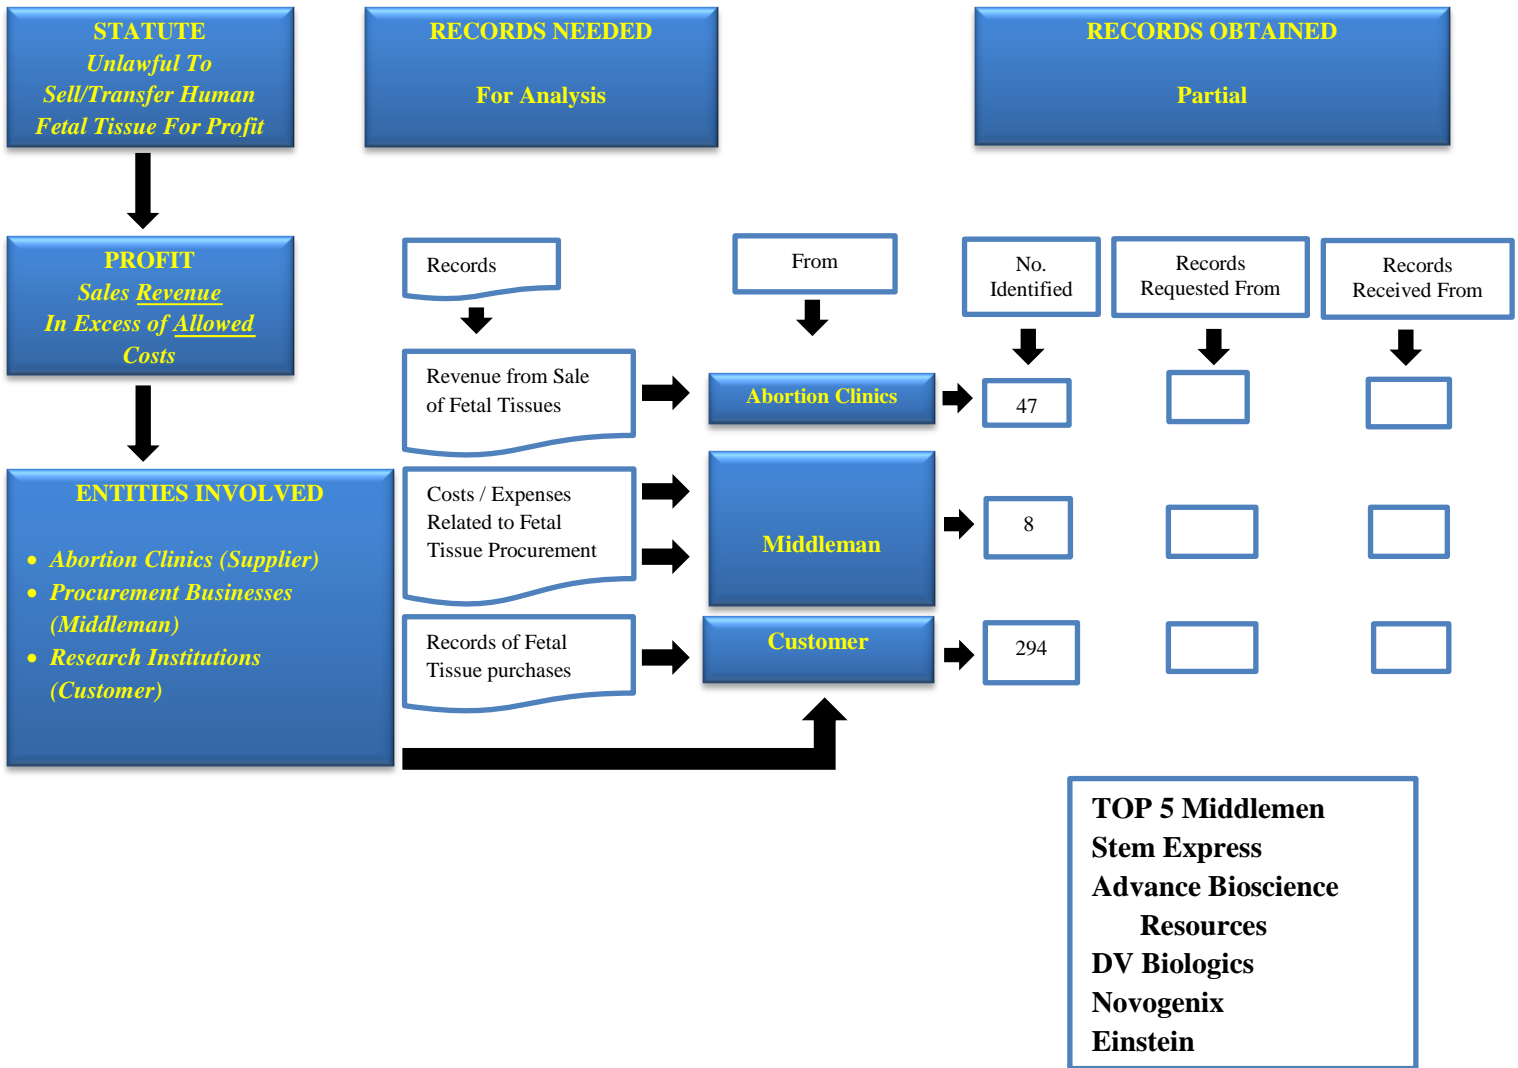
STATUTE
Unlawful To Sell/Transfer Human Fetal Tissue For Profit

RECORDS NEEDED

For Analysis

RECORDS OBTAINED

Partial

PROFIT
Sales Revenue In Excess of Allowed Costs

ENTITIES INVOLVED

- Abortion Clinics (Supplier)
- Procurement Businesses (Middleman)
- Research Institutions (Customer)

Records

From

No. Identified

Records Requested From

Records Received From

Revenue from Sale of Fetal Tissues

Abortion Clinics

47

Costs / Expenses Related to Fetal Tissue Procurement

Middleman

8

Records of Fetal Tissue purchases

Customer

294

TOP 5 Middlemen
Stem Express
Advance Bioscience Resources
DV Biologics
Novogenix
Einstein